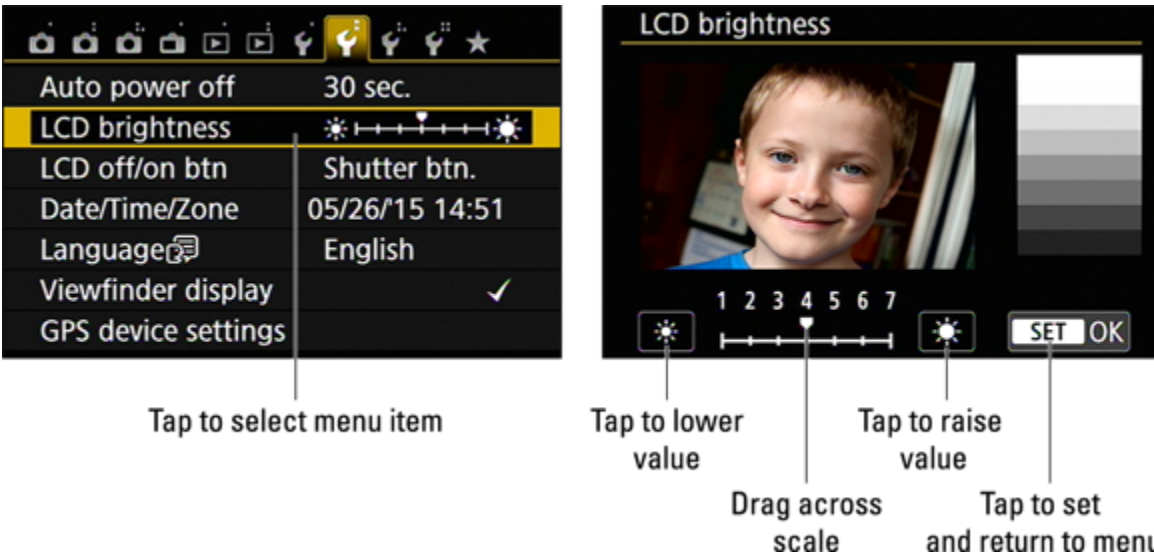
Auto power off 30 sec.
LCD brightness
LCD off/on btn Shutter btn.
Date/Time/Zone 05/26/'15 14:51
Language English
Viewfinder display ✓
GPS device settings

Tap to select menu item

LCD brightness

1 2 3 4 5 6 7

SET OK

Tap to lower value

Tap to raise value

Drag across scale

Tap to set and return to menu